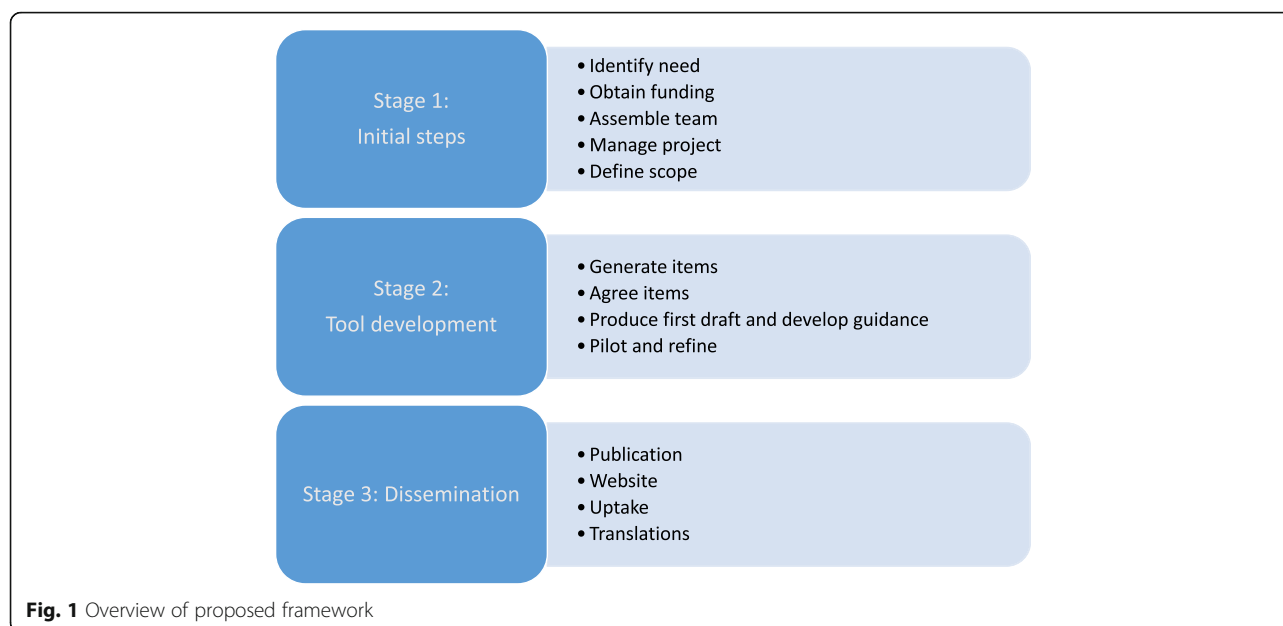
Stage 1:
Initial steps

• Identify need
• Obtain funding
• Assemble team
• Manage project
• Define scope

Stage 2:
Tool development

• Generate items
• Agree items
• Produce first draft and develop guidance
• Pilot and refine

Stage 3: Dissemination

• Publication
• Website
• Uptake
• Translations

**Fig. 1** Overview of proposed framework